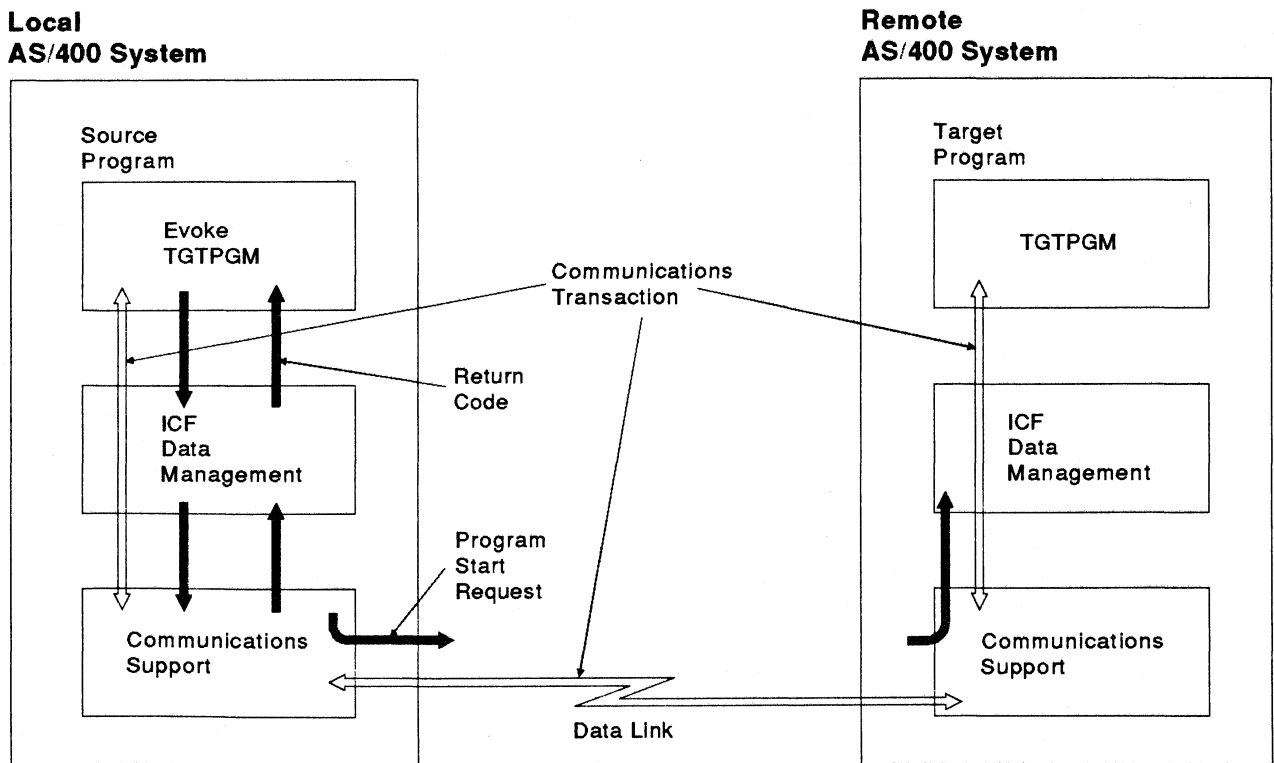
Local
AS/400 System

Source
Program

Evoke
TGTPGM

ICF
Data
Management

Communications
Support

Communications
Transaction

Return
Code

Program
Start
Request

Data Link

Remote
AS/400 System

Target
Program

TGTPGM

ICF
Data
Management

Communications
Support